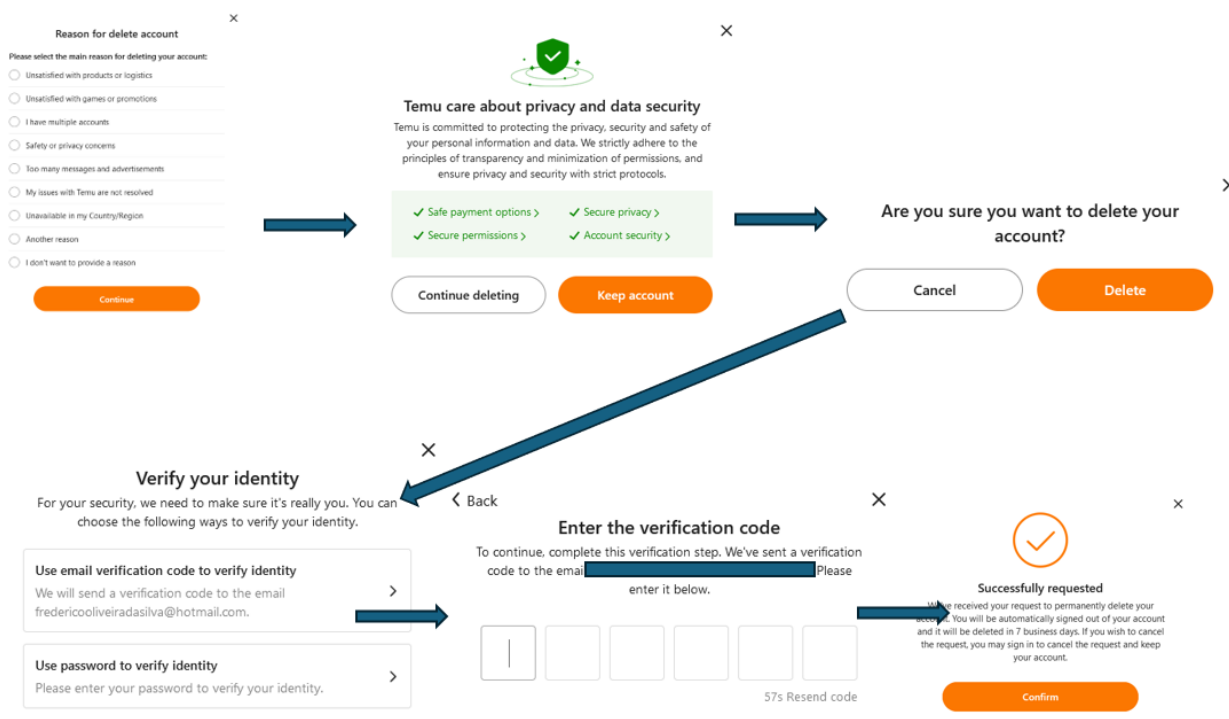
Reason for delete account

Please select the main reason for deleting your account:

Unsatisfied with products or logistics

Unsatisfied with games or promotions

I have multiple accounts

Safety or privacy concerns

Too many messages and advertisements

My issues with Temu are not resolved

Unavailable in my Country/Region

Another reason

I don't want to provide a reason

Continue

Temu care about privacy and data security

Temu is committed to protecting the privacy, security and safety of your personal information and data. We strictly adhere to the principles of transparency and minimization of permissions, and ensure privacy and security with strict protocols.

Safe payment options >
Secure privacy >
Secure permissions >
Account security >

Continue deleting

Keep account

Are you sure you want to delete your account?

Cancel

Delete

Verify your identity

For your security, we need to make sure it's really you. You can choose the following ways to verify your identity.

Use email verification code to verify identity
We will send a verification code to the email fredericooliveiradasilva@hotmail.com.

Use password to verify identity
Please enter your password to verify your identity.

< Back

Enter the verification code

To continue, complete this verification step. We've sent a verification code to the emai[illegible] Please enter it below.

57s Resend code

Successfully requested

We've received your request to permanently delete your account. You will be automatically signed out of your account and it will be deleted in 7 business days. If you wish to cancel the request, you may sign in to cancel the request and keep your account.

Confirm